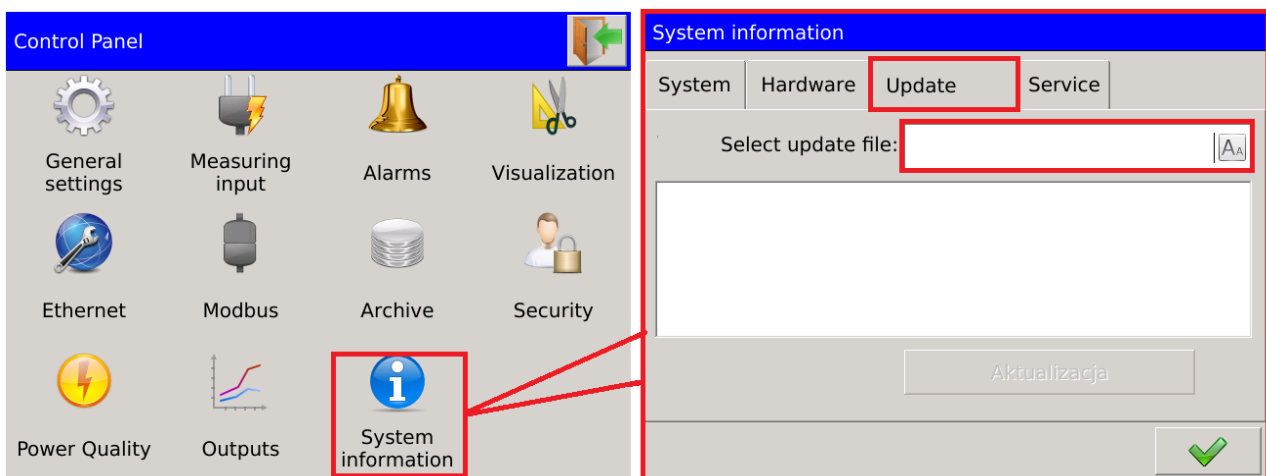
Control Panel

General settings

Measuring input

Alarms

Visualization

Ethernet

Modbus

Archive

Security

Power Quality

Outputs

System information

System information

System

Hardware

Update

Service

Select update file:

AA

Aktualizacja